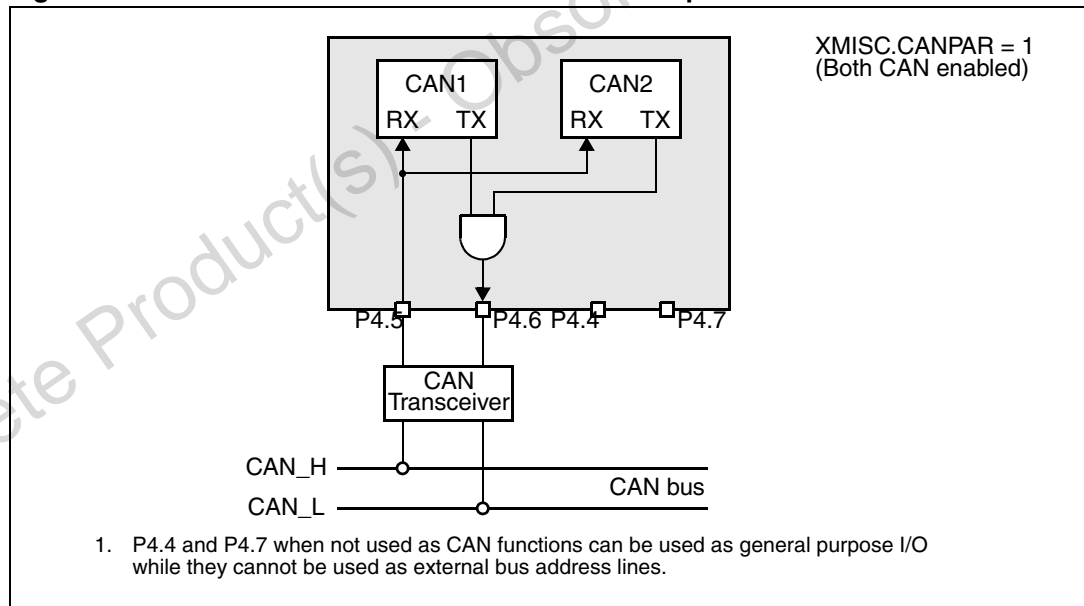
XMISC.CANPAR = 1
(Both CAN enabled)

CAN1
RX TX

CAN2
RX TX

P4.5 P4.6 P4.4 P4.7

CAN
Transceiver

CAN_H
CAN_L
CAN bus

1. P4.4 and P4.7 when not used as CAN functions can be used as general purpose I/O while they cannot be used as external bus address lines.

Obsolete Product(s) - Obsolete